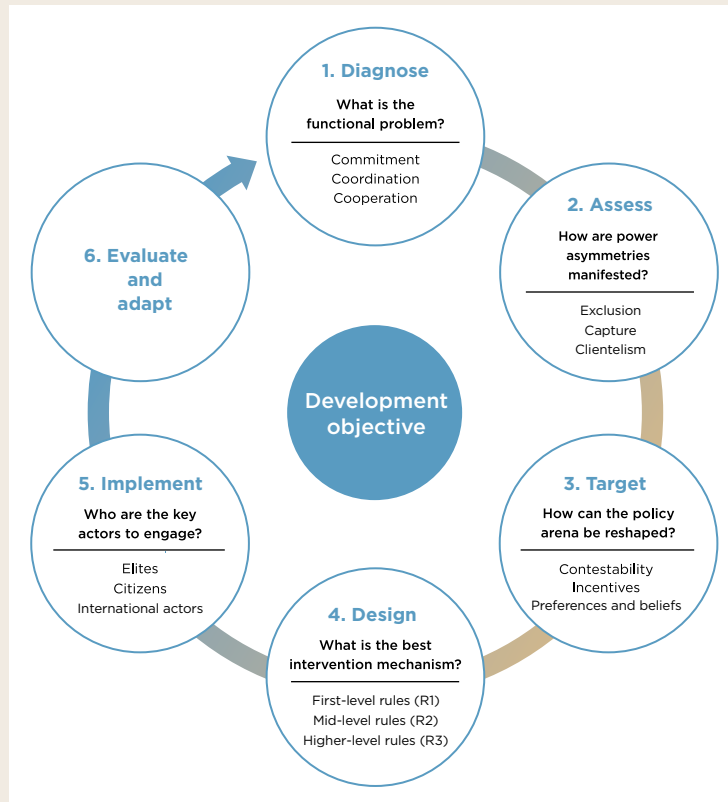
1. Diagnose

What is the functional problem?

Commitment
Coordination
Cooperation

2. Assess

How are power asymmetries manifested?

Exclusion
Capture
Clientelism

3. Target

How can the policy arena be reshaped?

Contestability
Incentives
Preferences and beliefs

4. Design

What is the best intervention mechanism?

First-level rules (R1)
Mid-level rules (R2)
Higher-level rules (R3)

5. Implement

Who are the key actors to engage?

Elites
Citizens
International actors

6. Evaluate and adapt

Development objective